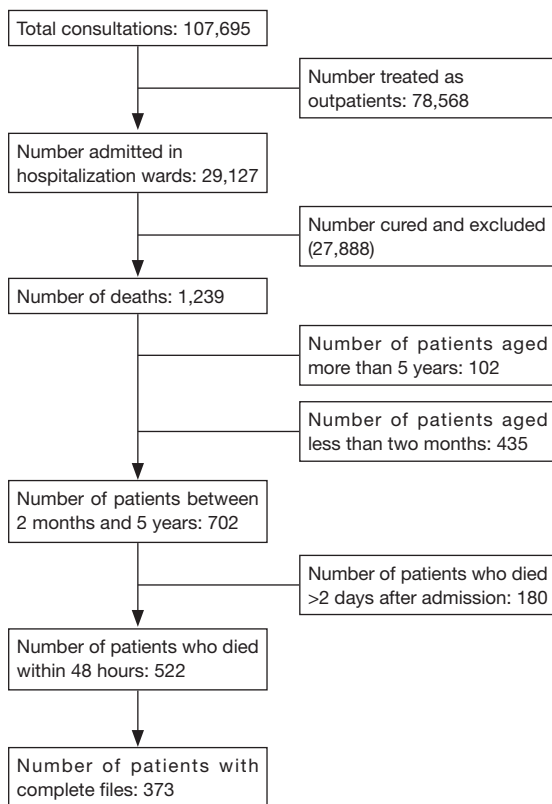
Total consultations: 107,695

Number treated as outpatients: 78,568

Number admitted in hospitalization wards: 29,127

Number cured and excluded (27,888)

Number of deaths: 1,239

Number of patients aged more than 5 years: 102

Number of patients aged less than two months: 435

Number of patients between 2 months and 5 years: 702

Number of patients who died >2 days after admission: 180

Number of patients who died within 48 hours: 522

Number of patients with complete files: 373